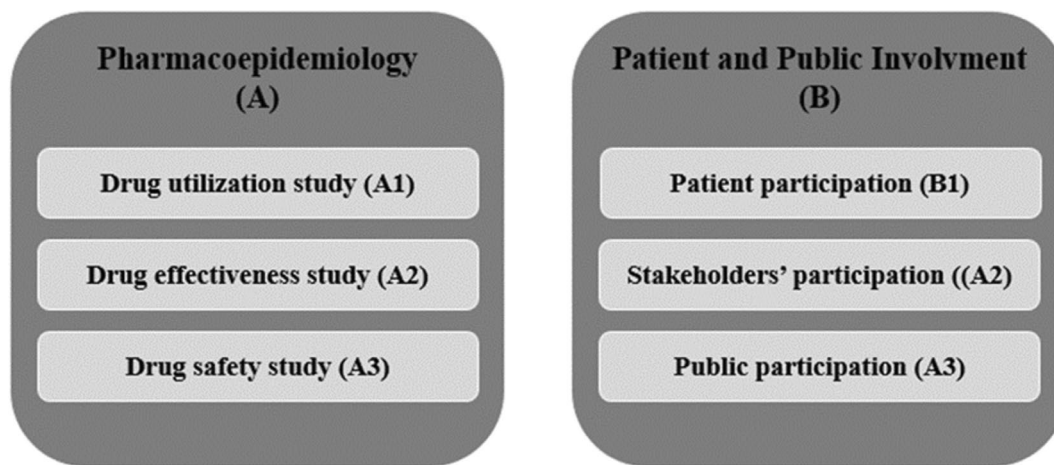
Pharmacoepidemiology
(A)

Drug utilization study (A1)

Drug effectiveness study (A2)

Drug safety study (A3)

Patient and Public Involvment
(B)

Patient participation (B1)

Stakeholders' participation ((A2)

Public participation (A3)